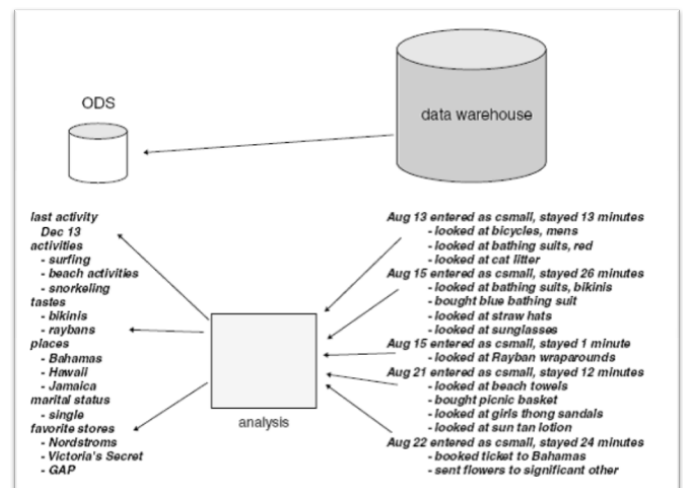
ODS

data warehouse

last activity
Dec 13
activities
- surfing
- beach activities
- snorkeling
tastes
- bikinis
- raybans
places
- Bahamas
- Hawaii
- Jamaica
marital status
- single
favorite stores
- Nordstroms
- Victoria's Secret
- GAP

analysis

Aug 13 entered as csmall, stayed 13 minutes
- looked at bicycles, mens
- looked at bathing suits, red
- looked at cat litter
Aug 15 entered as csmall, stayed 26 minutes
- looked at bathing suits, bikinis
- bought blue bathing suit
- looked at straw hats
- looked at sunglasses
Aug 15 entered as csmall, stayed 1 minute
- looked at Rayban wraparounds
Aug 21 entered as csmall, stayed 12 minutes
- looked at beach towels
- bought picnic basket
- looked at girls thong sandals
- looked at sun tan lotion
Aug 22 entered as csmall, stayed 24 minutes
- booked ticket to Bahamas
- sent flowers to significant other